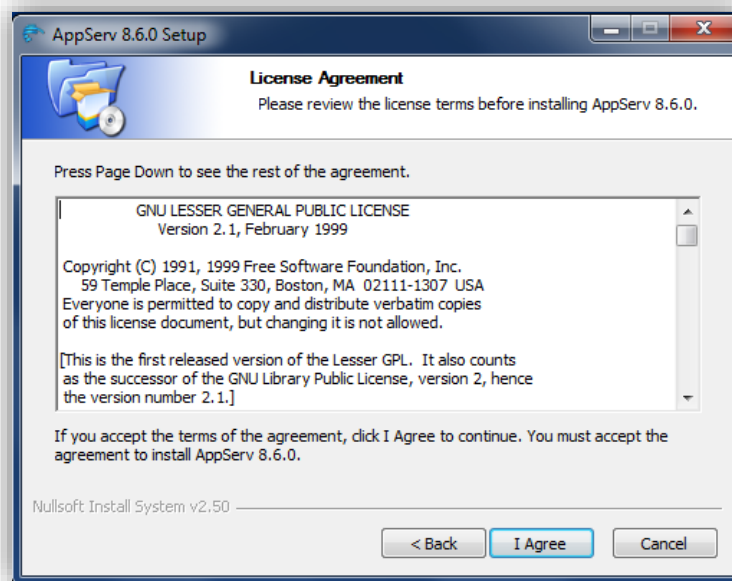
AppServ 8.6.0 Setup

License Agreement

Please review the license terms before installing AppServ 8.6.0.

Press Page Down to see the rest of the agreement.

GNU LESSER GENERAL PUBLIC LICENSE
Version 2.1, February 1999

Copyright (C) 1991, 1999 Free Software Foundation, Inc.
59 Temple Place, Suite 330, Boston, MA 02111-1307 USA
Everyone is permitted to copy and distribute verbatim copies of this license document, but changing it is not allowed.

[This is the first released version of the Lesser GPL. It also counts as the successor of the GNU Library Public License, version 2, hence the version number 2.1.]

If you accept the terms of the agreement, click I Agree to continue. You must accept the agreement to install AppServ 8.6.0.

Nullsoft Install System v2.50

< Back

I Agree

Cancel